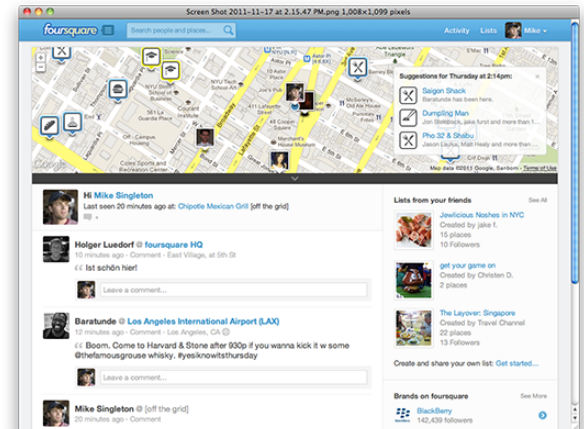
Screen Shot 2011-11-17 at 2.15.47 PM.png 1,008×1,099 pixels

foursquare

Search people and places...

Activity Lists Mike

NYU Tandon School

Suggestions for Thursday at 2:14pm:

Saigon Shack
Baratunde has been here

Dumpling Man
Baratunde has been here

Pho 32 & Shabu
Jason Lavalle has been here

Map data ©2011 Google, Sanborn · Terms of Use

Cross Sports and Recreation Center

Hi Mike Singleton
Last seen 20 minutes ago at: Chipotle Mexican Grill [off the grid]

Holger Luedorf @ foursquare HQ
10 minutes ago · Comment · East Village, at 5th St
"Ist schön hier!

Leave a comment...

Baratunde @ Los Angeles International Airport (LAX)
20 minutes ago · Comment · Los Angeles, CA
" Boom. Come to Harvard & Stone after 930p if you wanna kick it w some @thefamousgrouse whisky. #yesiknowitsthursday

Leave a comment...

Mike Singleton @ [off the grid]
20 minutes ago · Comment

Lists from your friends
See All

Jewlicious Noshes in NYC
Created by jake f.
15 places
10 Followers

get your game on
Created by Christen D.
2 places

The Layover: Singapore
Created by Travel Channel
19 places
142 Followers

Create and share your own list: Get started...

Brands on foursquare
See More

BlackBerry
142,439 followers